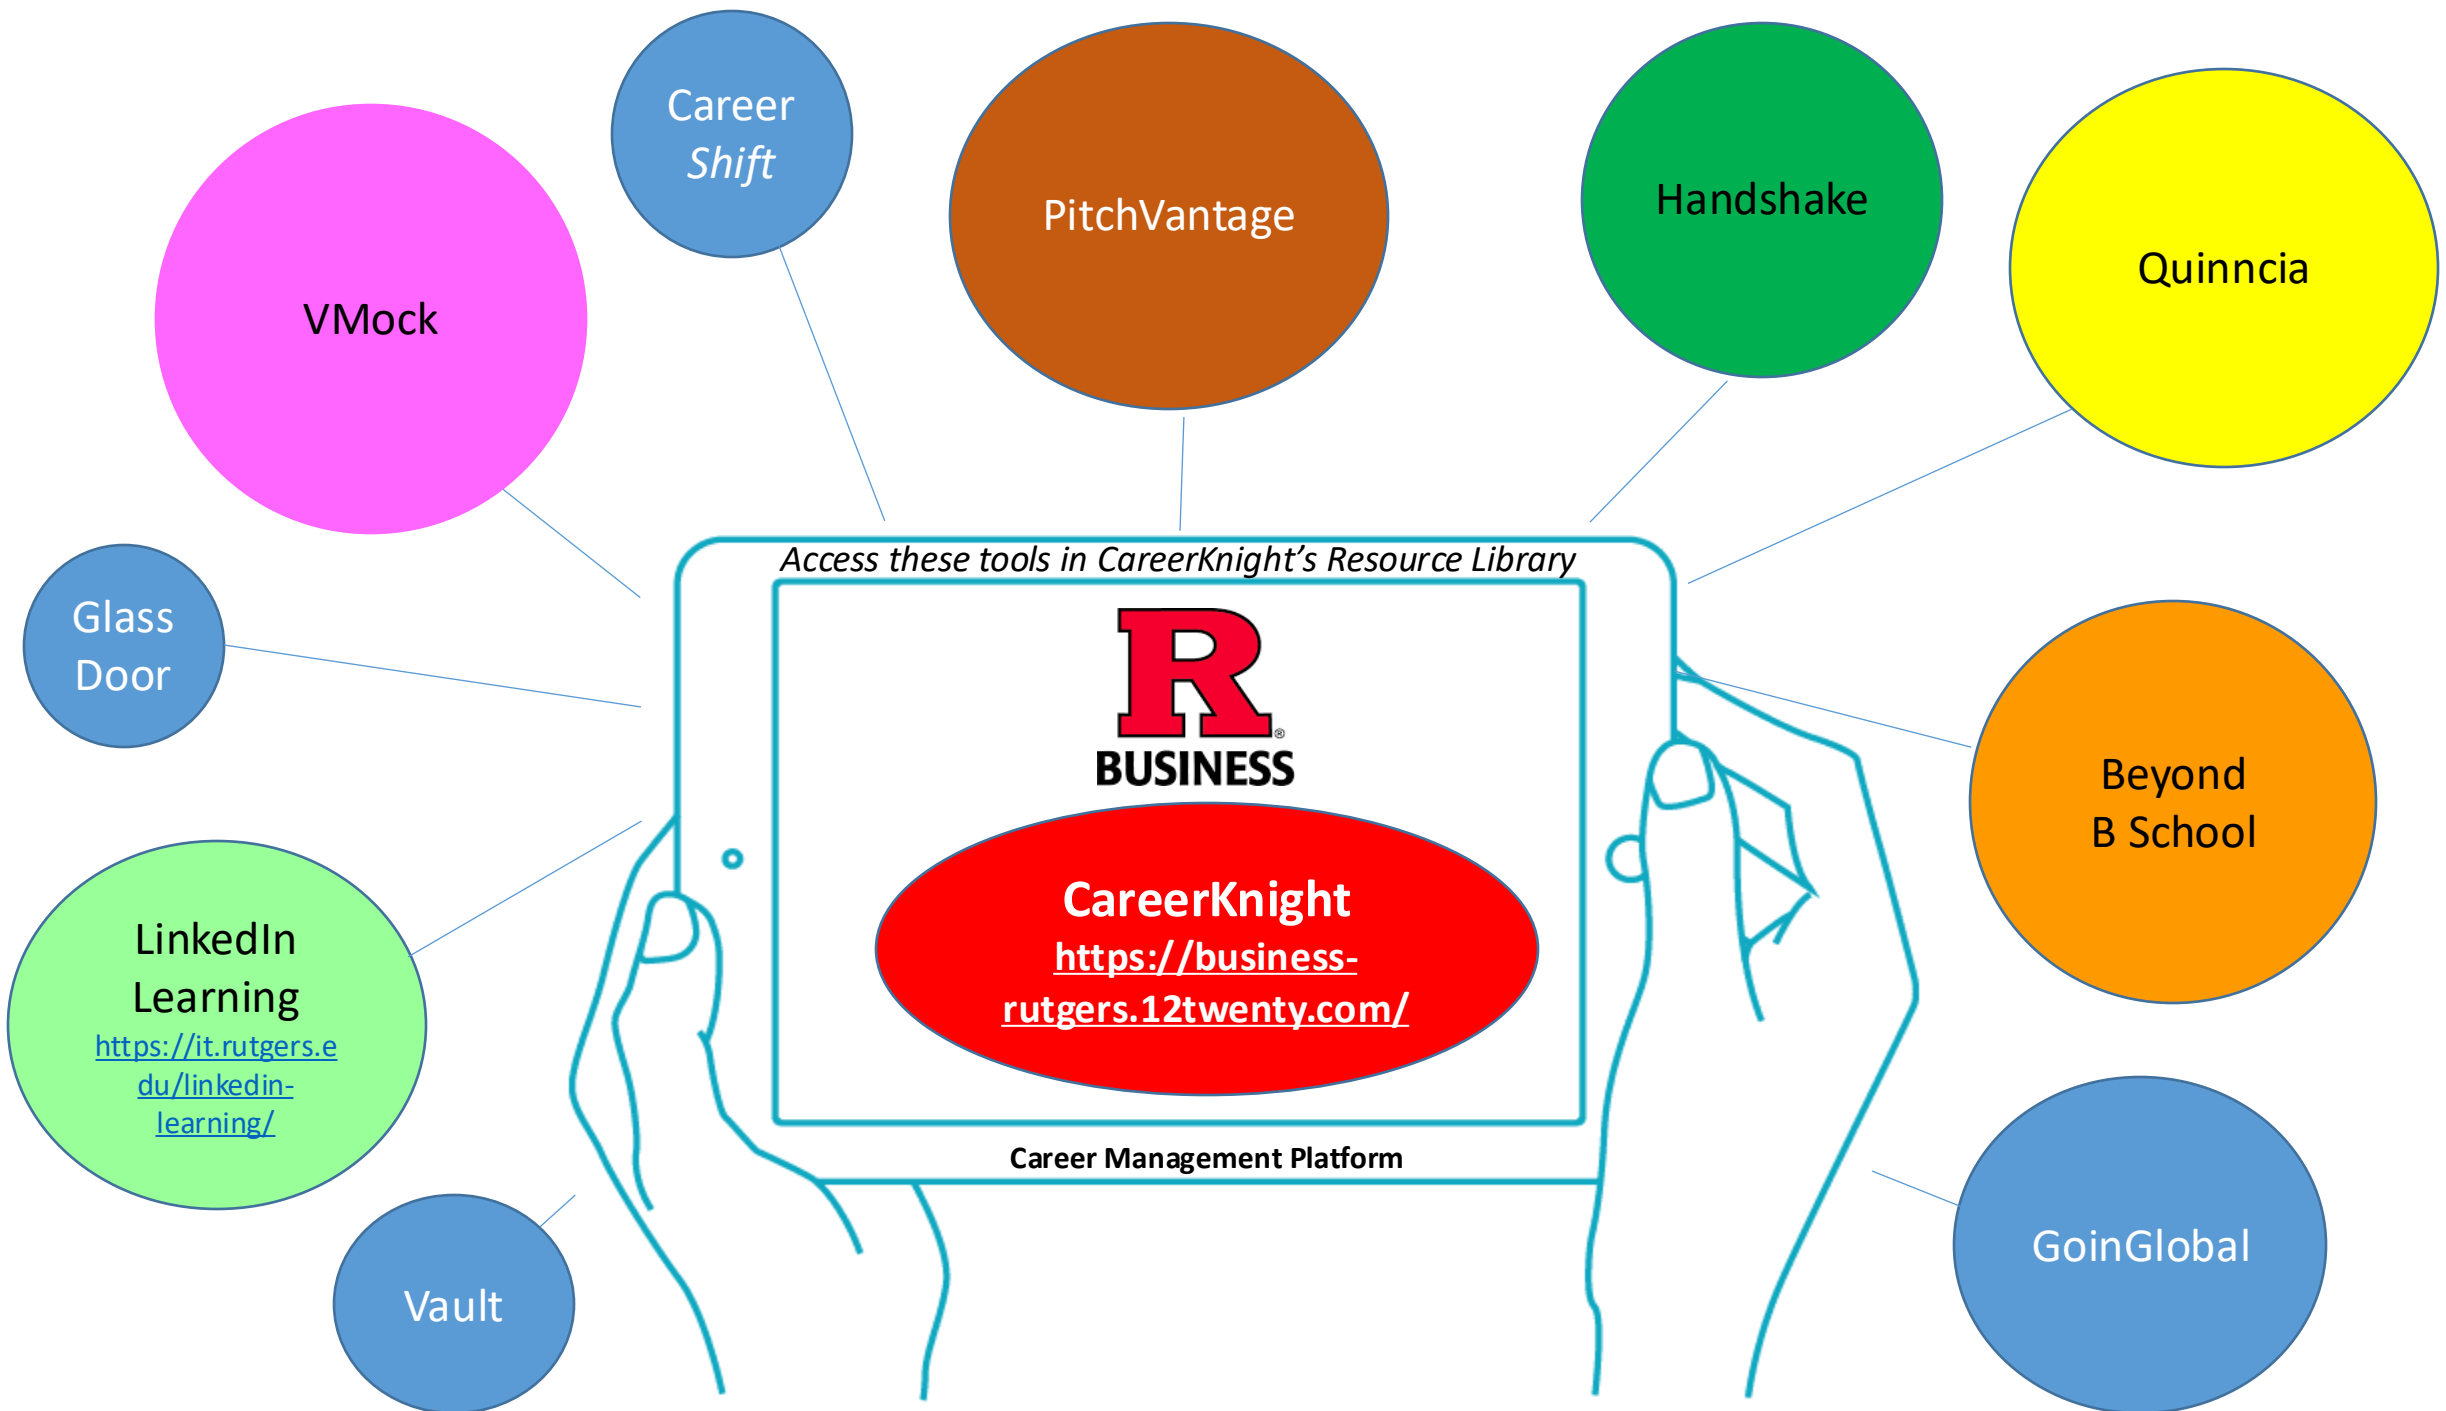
Career *Shift*

PitchVantage

Handshake

Quinncia

VMock

Access these tools in CareerKnight's Resource Library

Glass Door

R BUSINESS

CareerKnight
https://business-rutgers.12twenty.com/

Beyond B School

LinkedIn Learning
https://it.rutgers.edu/linkedin-learning/

Career Management Platform

Vault

GoinGlobal